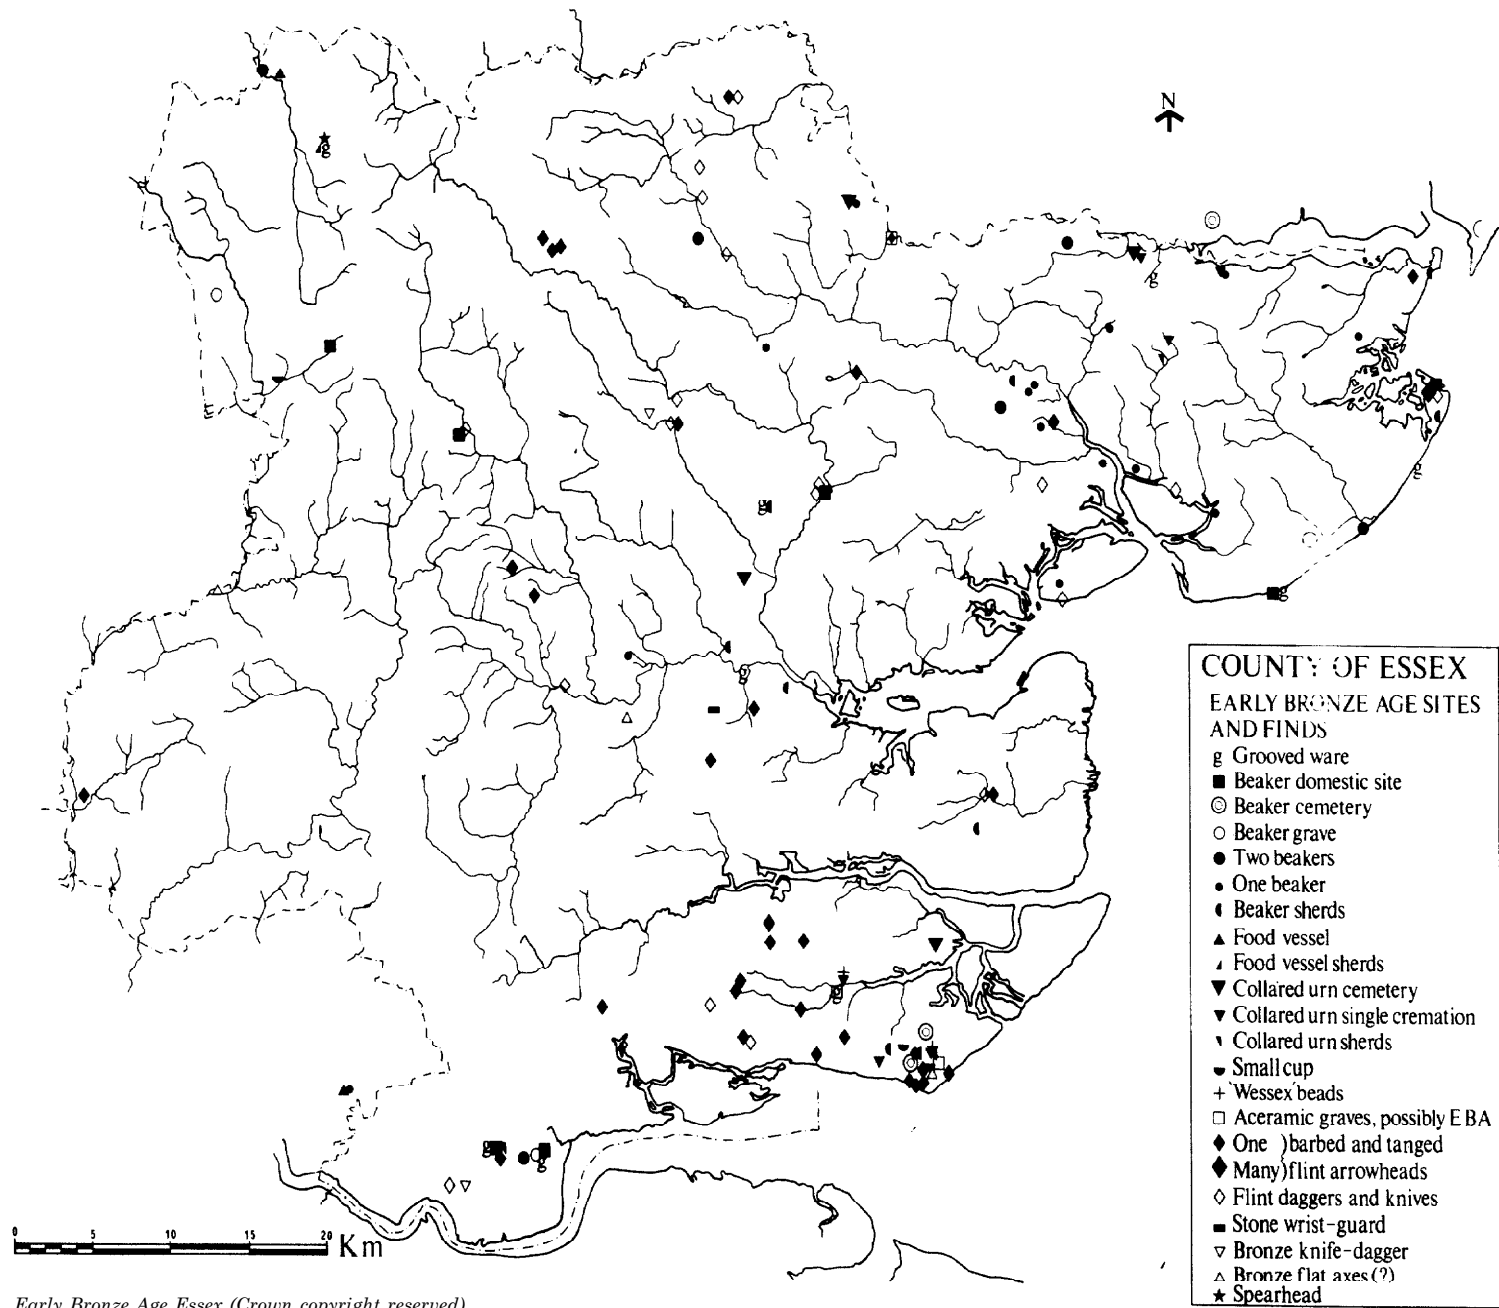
N

COUNTY OF ESSEX
EARLY BRONZE AGE SITES AND FINDS
g Grooved ware
■ Beaker domestic site
◎ Beaker cemetery
○ Beaker grave
● Two beakers
• One beaker
◖ Beaker sherds
▲ Food vessel
◢ Food vessel sherds
▼ Collared urn cemetery
▼ Collared urn single cremation
◥ Collared urn sherds
◒ Small cup
+ 'Wessex' beads
□ Aceramic graves, possibly E B A
♦ One )barbed and tanged
♦ Many)flint arrowheads
◊ Flint daggers and knives
▬ Stone wrist-guard
▽ Bronze knife-dagger
△ Bronze flat axes(?)
★ Spearhead

0 5 10 15 20 Km

Early Bronze Age Essex (Crown copyright reserved)